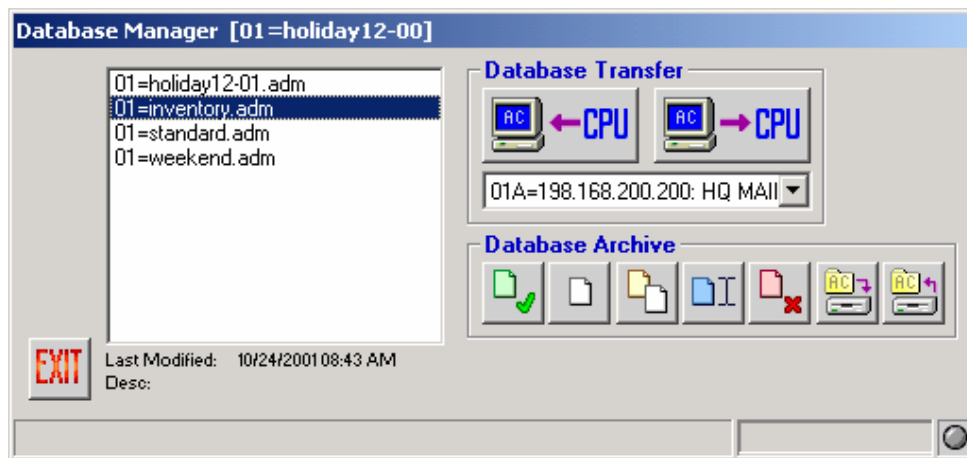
Database Manager [01=holiday12-00]

01=holiday12-01.adm
01=inventory.adm
01=standard.adm
01=weekend.adm

Database Transfer

AC CPU

AC CPU

01A=198.168.200.200: HQ MAII

Database Archive

AC

AC

EXIT

Last Modified: 10/24/2001 08:43 AM
Desc: